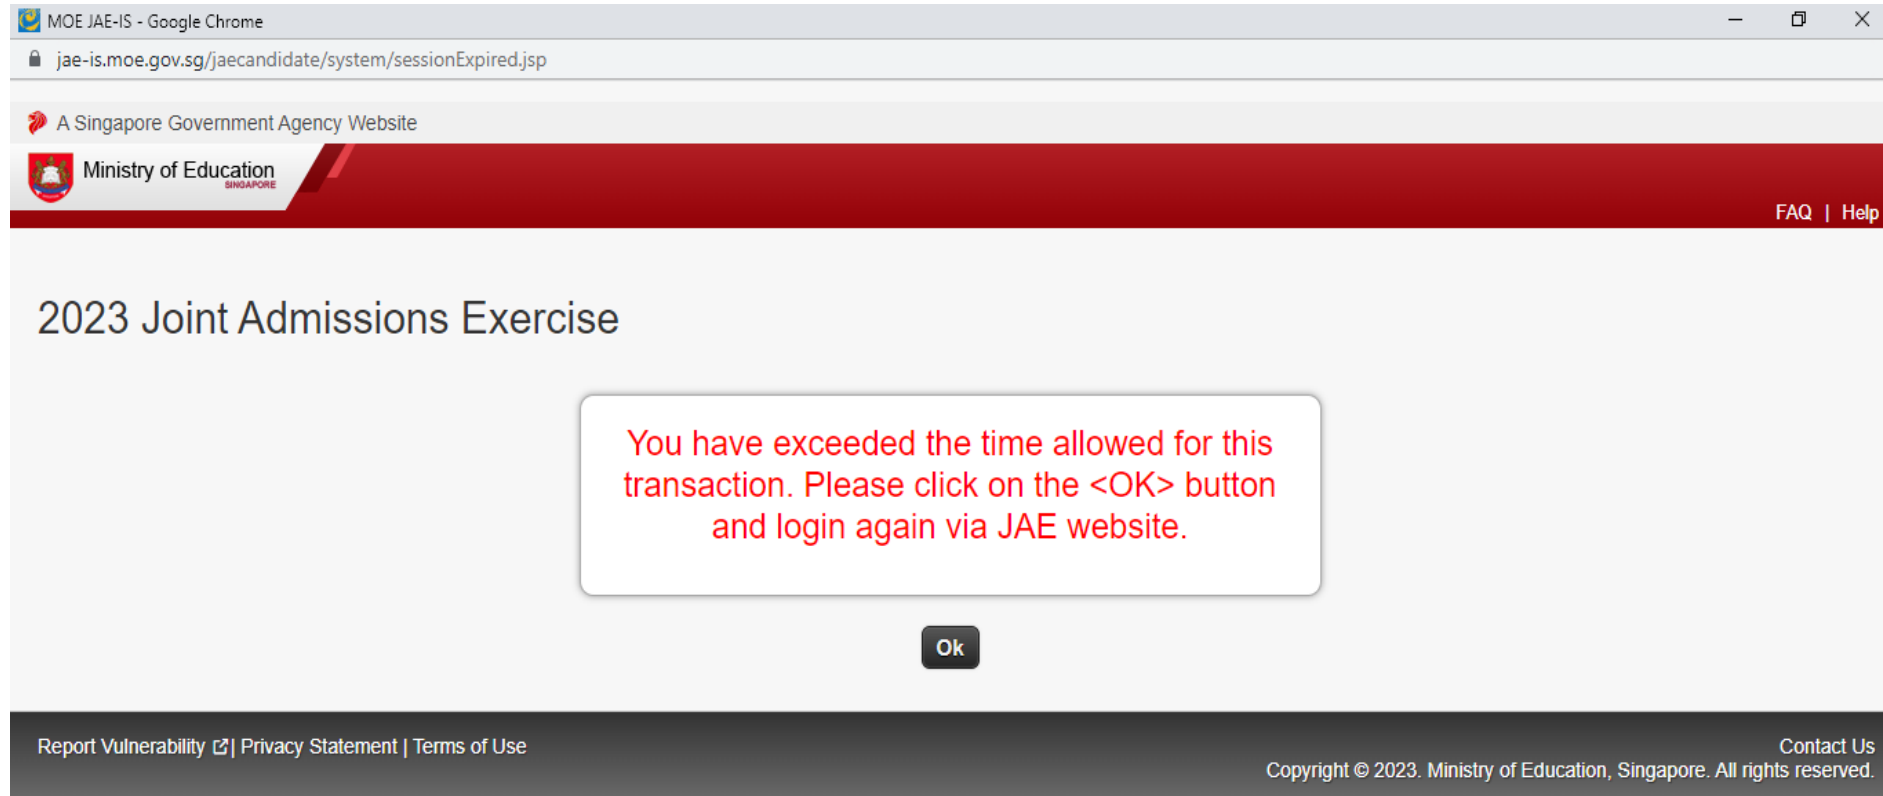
MOE JAE-IS - Google Chrome

jae-is.moe.gov.sg/jaecandidate/system/sessionExpired.jsp

A Singapore Government Agency Website

Ministry of Education
SINGAPORE

FAQ | Help

2023 Joint Admissions Exercise

You have exceeded the time allowed for this transaction. Please click on the <OK> button and login again via JAE website.

Ok

Report Vulnerability | Privacy Statement | Terms of Use

Contact Us
Copyright © 2023. Ministry of Education, Singapore. All rights reserved.